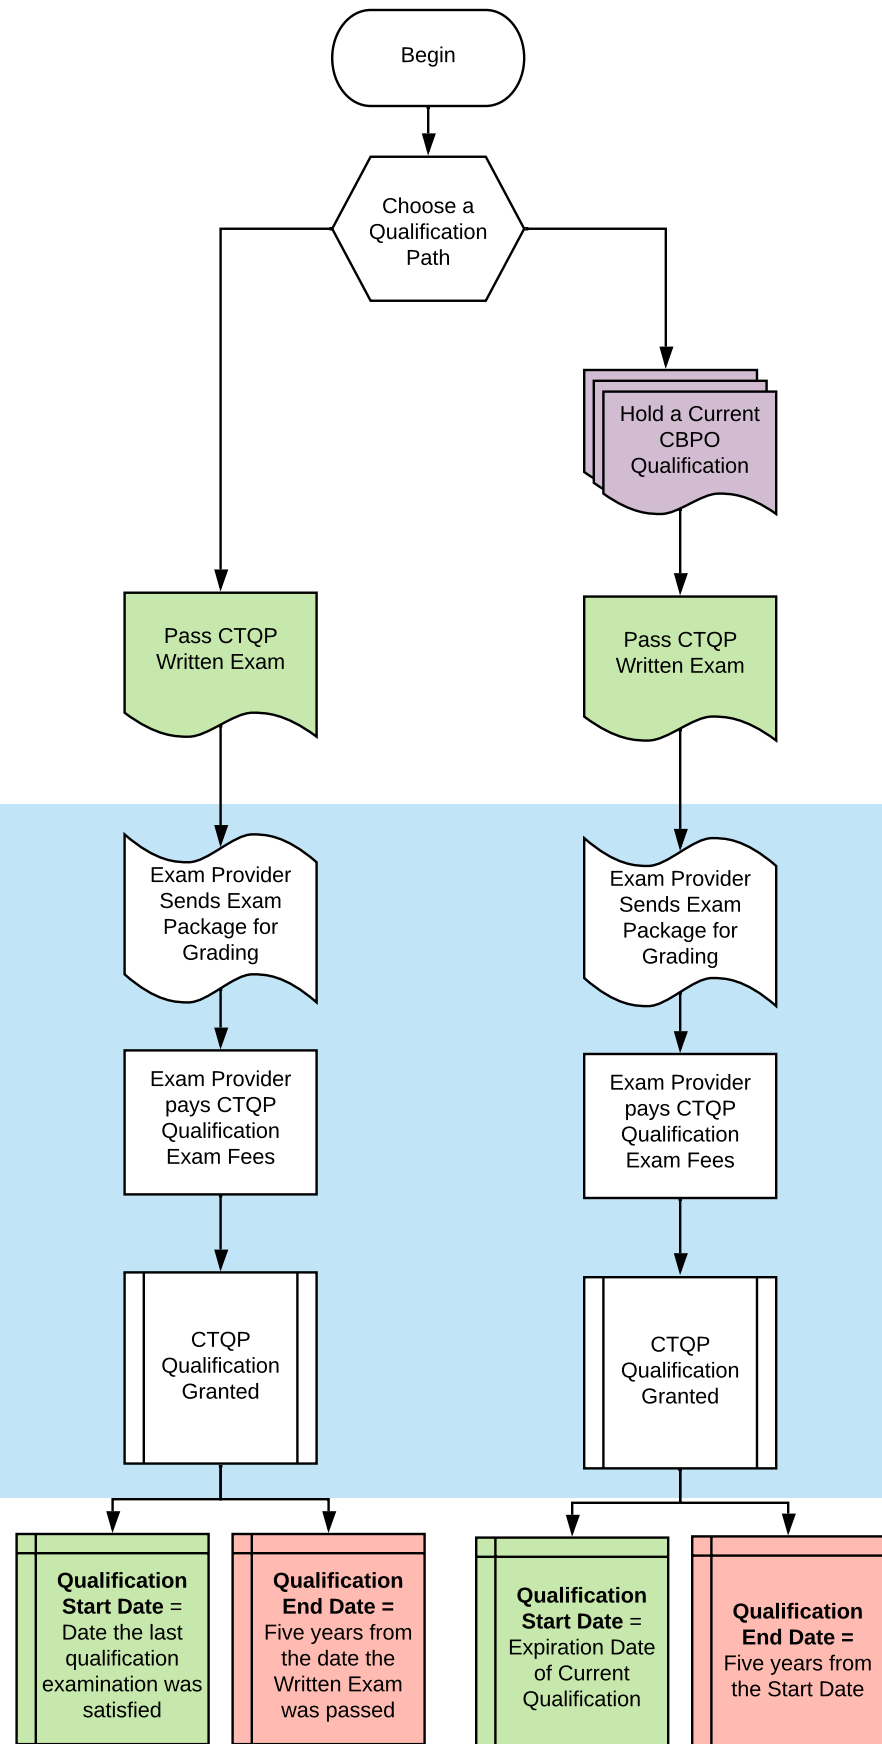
Begin

Choose a Qualification Path

Hold a Current CBPO Qualification

Pass CTQP Written Exam

Pass CTQP Written Exam

Exam Provider Sends Exam Package for Grading

Exam Provider Sends Exam Package for Grading

Exam Provider pays CTQP Qualification Exam Fees

Exam Provider pays CTQP Qualification Exam Fees

CTQP Qualification Granted

CTQP Qualification Granted

**Qualification Start Date** = Date the last qualification examination was satisfied

**Qualification End Date =** Five years from the date the Written Exam was passed

**Qualification Start Date** = Expiration Date of Current Qualification

**Qualification End Date =** Five years from the Start Date